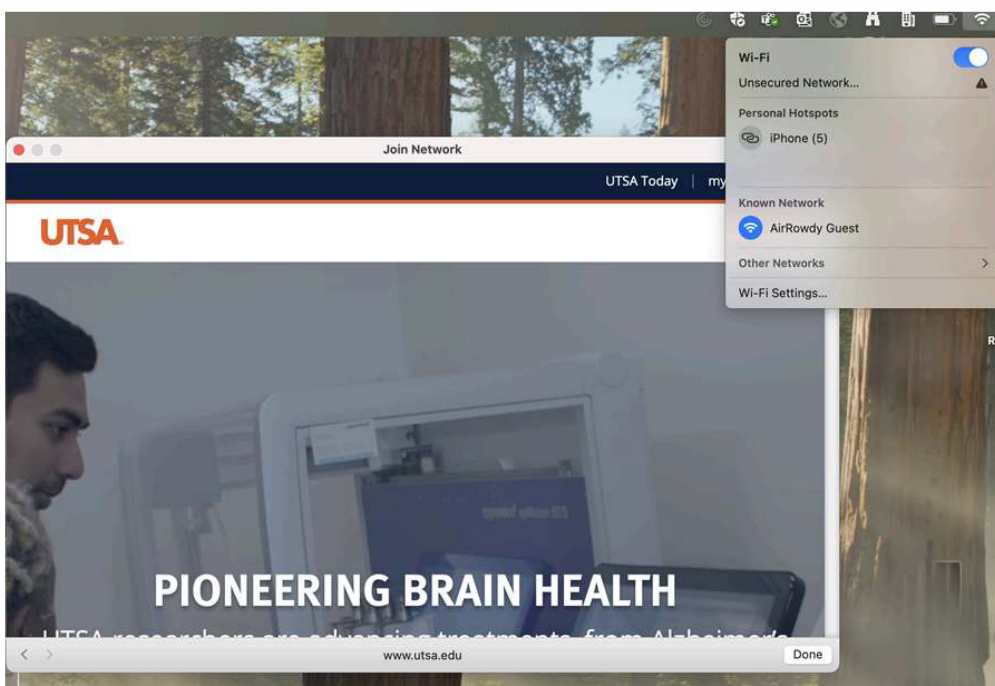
Wi-Fi
Unsecured Network...
Personal Hotspots
iPhone (5)
Known Network
AirRowdy Guest
Other Networks
Wi-Fi Settings...

Join Network

UTSA Today | my

UTSA

PIONEERING BRAIN HEALTH

UTSA researchers are advancing treatments from Alzheimer's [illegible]

www.utsa.edu

Done